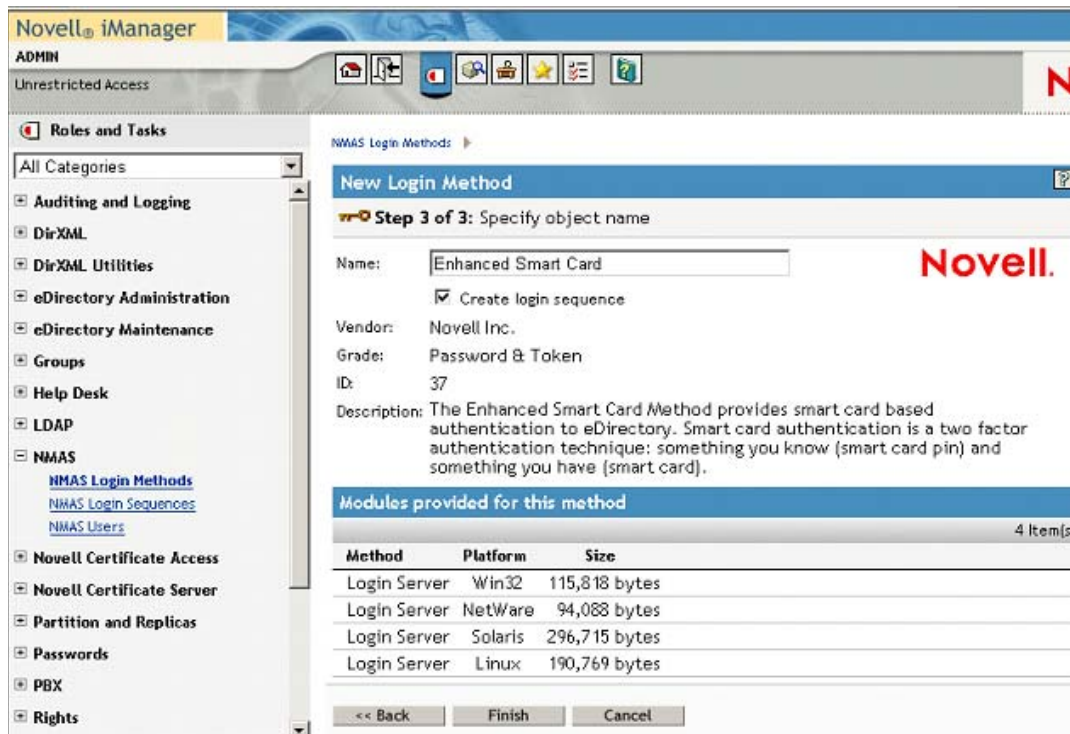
Novell® iManager

ADMIN

Unrestricted Access

N

Roles and Tasks

All Categories

⊞ Auditing and Logging
⊞ DirXML
⊞ DirXML Utilities
⊞ eDirectory Administration
⊞ eDirectory Maintenance
⊞ Groups
⊞ Help Desk
⊞ LDAP
⊟ NMAS
NMAS Login Methods
NMAS Login Sequences
NMAS Users
⊞ Novell Certificate Access
⊞ Novell Certificate Server
⊞ Partition and Replicas
⊞ Passwords
⊞ PBX
⊞ Rights

NMAS Login Methods

New Login Method

Step 3 of 3: Specify object name

Name: Enhanced Smart Card

Novell.

☑ Create login sequence

Vendor: Novell Inc.

Grade: Password & Token

ID: 37

Description: The Enhanced Smart Card Method provides smart card based authentication to eDirectory. Smart card authentication is a two factor authentication technique: something you know (smart card pin) and something you have (smart card).

Modules provided for this method

4 Item(s

| Method | Platform | Size |
|---|---|---|
| Login Server | Win32 | 115,818 bytes |
| Login Server | NetWare | 94,088 bytes |
| Login Server | Solaris | 296,715 bytes |
| Login Server | Linux | 190,769 bytes |

<< Back Finish Cancel